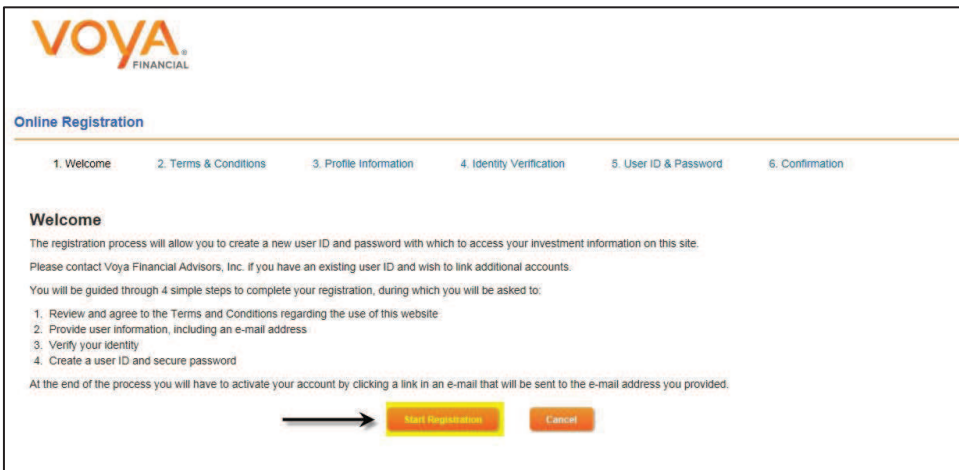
VOYA FINANCIAL

Online Registration

1. Welcome 2. Terms & Conditions 3. Profile Information 4. Identity Verification 5. User ID & Password 6. Confirmation

Welcome

The registration process will allow you to create a new user ID and password with which to access your investment information on this site.

Please contact Voya Financial Advisors, Inc. if you have an existing user ID and wish to link additional accounts.

You will be guided through 4 simple steps to complete your registration, during which you will be asked to:

1. Review and agree to the Terms and Conditions regarding the use of this website
2. Provide user information, including an e-mail address
3. Verify your identity
4. Create a user ID and secure password

At the end of the process you will have to activate your account by clicking a link in an e-mail that will be sent to the e-mail address you provided.

Start Registration Cancel